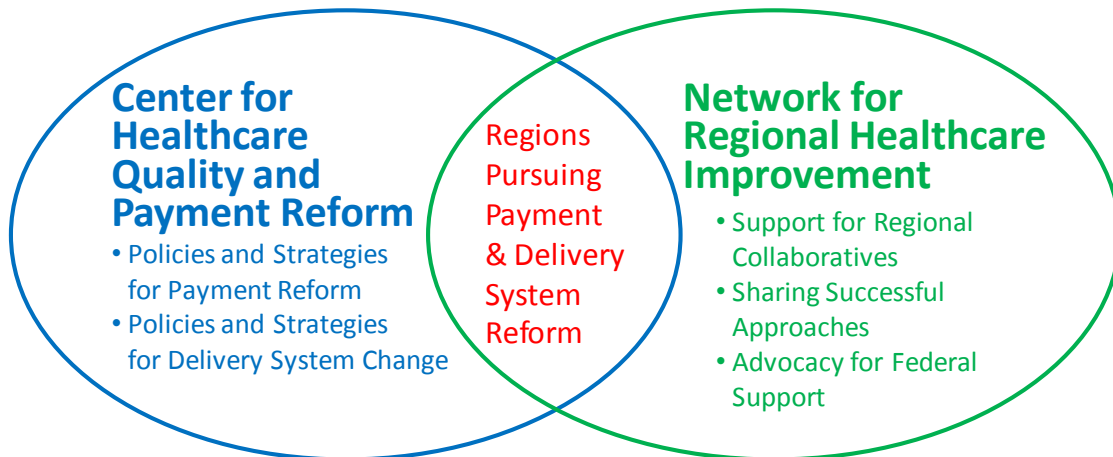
Center for Healthcare Quality and Payment Reform

- Policies and Strategies for Payment Reform
- Policies and Strategies for Delivery System Change

Regions Pursuing Payment & Delivery System Reform

Network for Regional Healthcare Improvement

- Support for Regional Collaboratives
- Sharing Successful Approaches
- Advocacy for Federal Support